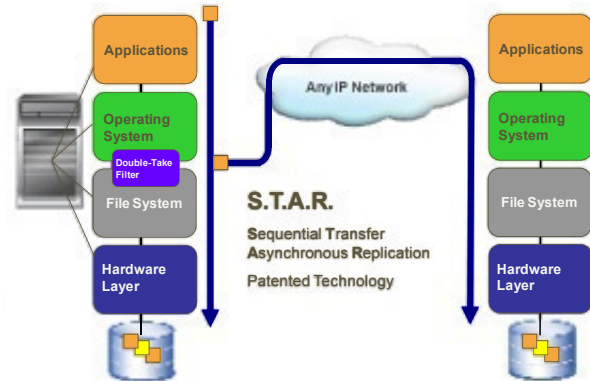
Applications

Operating System

Double-Take Filter

File System

Hardware Layer

Any IP Network

S.T.A.R.

Sequential Transfer
Asynchronous Replication

Patented Technology

Applications

Operating System

File System

Hardware Layer